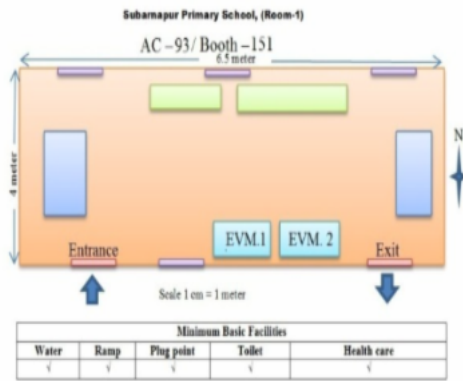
Subarnapur Primary School, (Room-1)

AC – 93/ Booth – 151

6.5 meter

4 meter

N

EVM.1

EVM. 2

Entrance

Exit

Scale 1 cm = 1 meter

| Minimum Basic Facilities | | | | |
|---|---|---|---|---|
| Water | Ramp | Plug point | Toilet | Health care |
| √ | √ | √ | √ | √ |